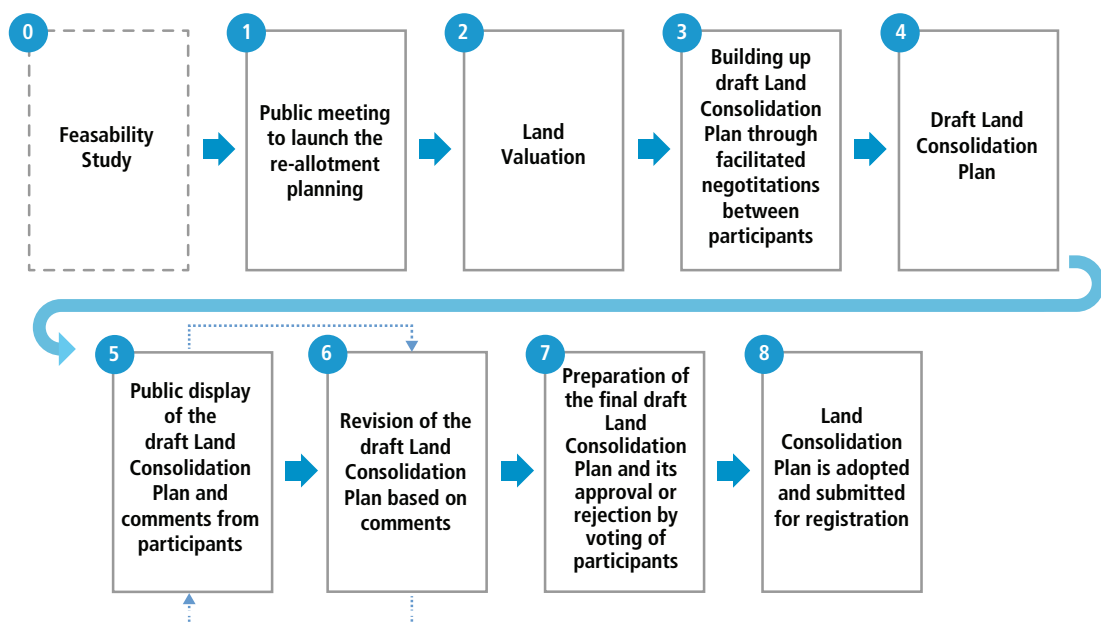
0
Feasability Study

1
Public meeting to launch the re-allotment planning

2
Land Valuation

3
Building up draft Land Consolidation Plan through facilitated negotitations between participants

4
Draft Land Consolidation Plan

5
Public display of the draft Land Consolidation Plan and comments from participants

6
Revision of the draft Land Consolidation Plan based on comments

7
Preparation of the final draft Land Consolidation Plan and its approval or rejection by voting of participants

8
Land Consolidation Plan is adopted and submitted for registration